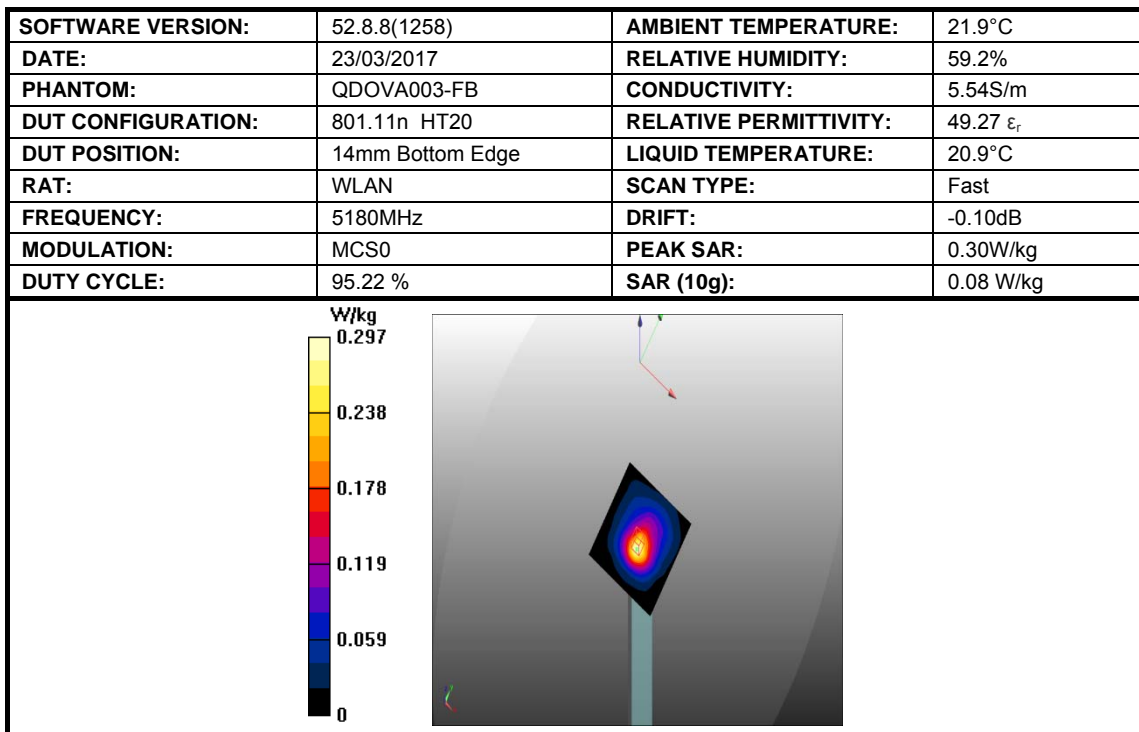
| SOFTWARE VERSION: | 52.8.8(1258) | AMBIENT TEMPERATURE: | 21.9°C |
|---|---|---|---|
| DATE: | 23/03/2017 | RELATIVE HUMIDITY: | 59.2% |
| PHANTOM: | QDOVA003-FB | CONDUCTIVITY: | 5.54S/m |
| DUT CONFIGURATION: | 801.11n HT20 | RELATIVE PERMITTIVITY: | 49.27 $\varepsilon_r$ |
| DUT POSITION: | 14mm Bottom Edge | LIQUID TEMPERATURE: | 20.9°C |
| RAT: | WLAN | SCAN TYPE: | Fast |
| FREQUENCY: | 5180MHz | DRIFT: | -0.10dB |
| MODULATION: | MCS0 | PEAK SAR: | 0.30W/kg |
| DUTY CYCLE: | 95.22 % | SAR (10g): | 0.08 W/kg |

W/kg
0.297
0.238
0.178
0.119
0.059
0